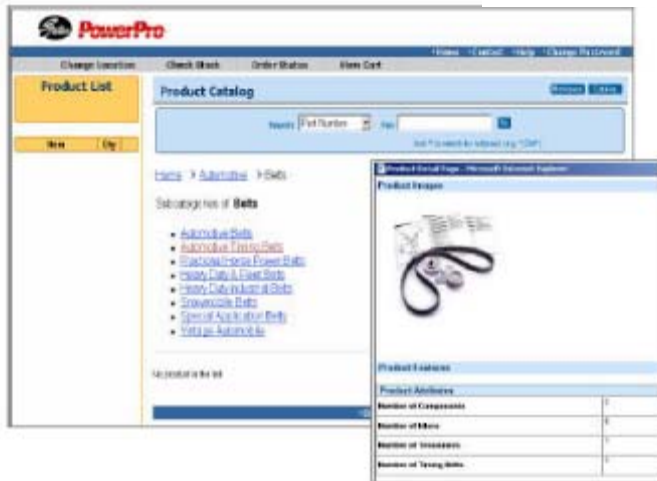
PowerPro

•Home •Contact •Help •Change Password

Change Location | Check Stock | Order Status | View Cart

Product List

Item | Qty

Product Catalog

Search: Part Number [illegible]

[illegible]

Home > Automotive > Belts

Subcategories of Belts

- Automotive Belts
- Automotive Timing Belts
- Fractional Horse Power Belts
- Heavy Duty & Fleet Belts
- Heavy Duty Industrial Belts
- Snowmobile Belts
- Special Application Belts
- Vintage Automobile

No product in the list

Product Detail Page - Microsoft Internet Explorer

Product Images

Product Features

Product Attributes

| | |
|---|---|
| Number of Components | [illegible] |
| Number of Idlers | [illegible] |
| Number of Tensioners | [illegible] |
| Number of Timing Belts | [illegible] |